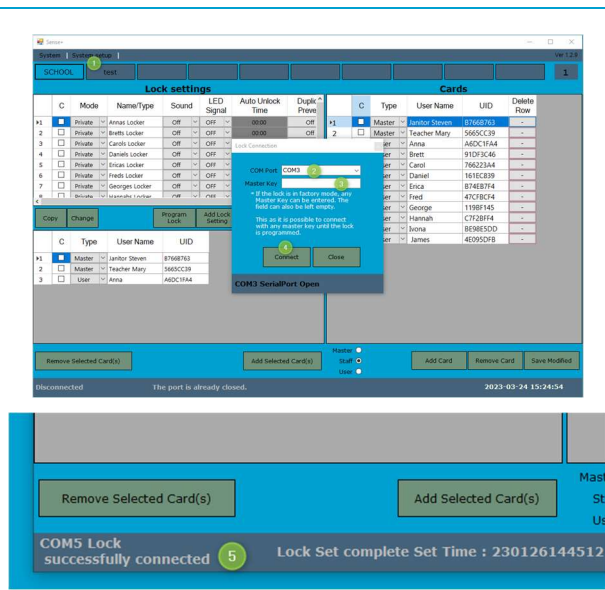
Sense+

System | System setup |

Ver 1.2.6

SCHOOL 1 Test

1

Lock settings

| | C | Mode | Name/Type | Sound | LED Signal | Auto Unlock Time | Duplic Preve |
|---|---|---|---|---|---|---|---|
| ▸1 | ☐ | Private | Annas Locker | Off | OFF | 00:00 | Off |
| 2 | ☐ | Private | Bretts Locker | Off | OFF | 00:00 | Off |
| 3 | ☐ | Private | Carols Locker | Off | OFF | | |
| 4 | ☐ | Private | Daniels Locker | Off | OFF | | |
| 5 | ☐ | Private | Ericas Locker | Off | OFF | | |
| 6 | ☐ | Private | Freds Locker | Off | OFF | | |
| 7 | ☐ | Private | Georges Locker | Off | OFF | | |
| 8 | ☐ | Private | Hannahs Locker | Off | OFF | | |

Copy Change Program Lock Add Lock Setting

| | C | Type | User Name | UID |
|---|---|---|---|---|
| ▸1 | ■ | Master | Janitor Steven | B7668763 |
| 2 | ☐ | Master | Teacher Mary | 5665CC39 |
| 3 | ☐ | User | Anna | A6DC1FA4 |

Lock Connection

COM Port COM3 2

Master Key 3

• If the lock is in factory mode, any Master Key can be entered. The field can also be left empty.

This so it is possible to connect with any master key until the lock is programmed.

4

Connect Close

COM3 SerialPort Open

Cards

| | C | Type | User Name | UID | Delete Row |
|---|---|---|---|---|---|
| ▸1 | ■ | Master | Janitor Steven | B7668763 | - |
| 2 | ☐ | Master | Teacher Mary | 5665CC39 | - |
| | | ser | Anna | A6DC1FA4 | - |
| | | ser | Brett | 91DF3C46 | - |
| | | ser | Carol | 766223A4 | - |
| | | ser | Daniel | 161EC839 | - |
| | | ser | Erica | B74EB7F4 | - |
| | | ser | Fred | 47CFBCF4 | - |
| | | ser | George | 119BF145 | - |
| | | ser | Hannah | C7F2BFF4 | - |
| | | ser | Ivona | BE9B5DD | - |
| | | ser | James | 4E095DFB | - |

Remove Selected Card(s)

Add Selected Card(s)

Master
Staff
User

Add Card Remove Card Save Modified

Disconnected The port is already closed. 2023-03-24 15:24:54

Remove Selected Card(s)

Add Selected Card(s)

Mast
St
Us

COM5 Lock successfully connected 5

Lock Set complete Set Time : 230126144512